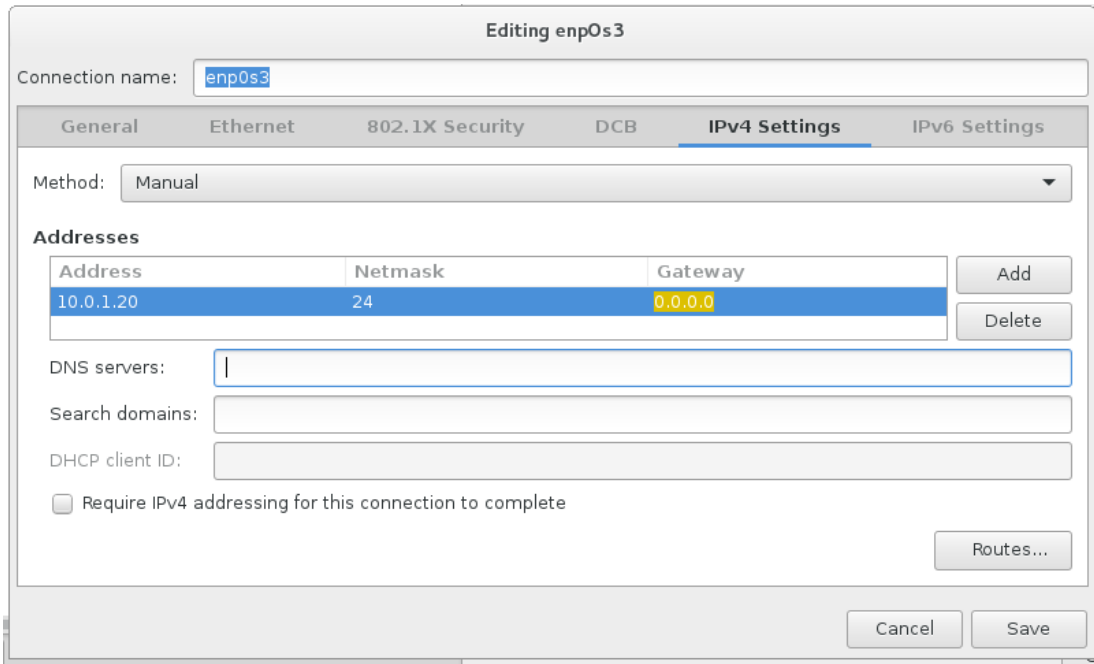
Editing enp0s3

Connection name: enp0s3

General | Ethernet | 802.1X Security | DCB | IPv4 Settings | IPv6 Settings

Method: Manual

Addresses

| Address | Netmask | Gateway |
|---|---|---|
| 10.0.1.20 | 24 | 0.0.0.0 |

Add

Delete

DNS servers:

Search domains:

DHCP client ID:

Require IPv4 addressing for this connection to complete

Routes...

Cancel

Save